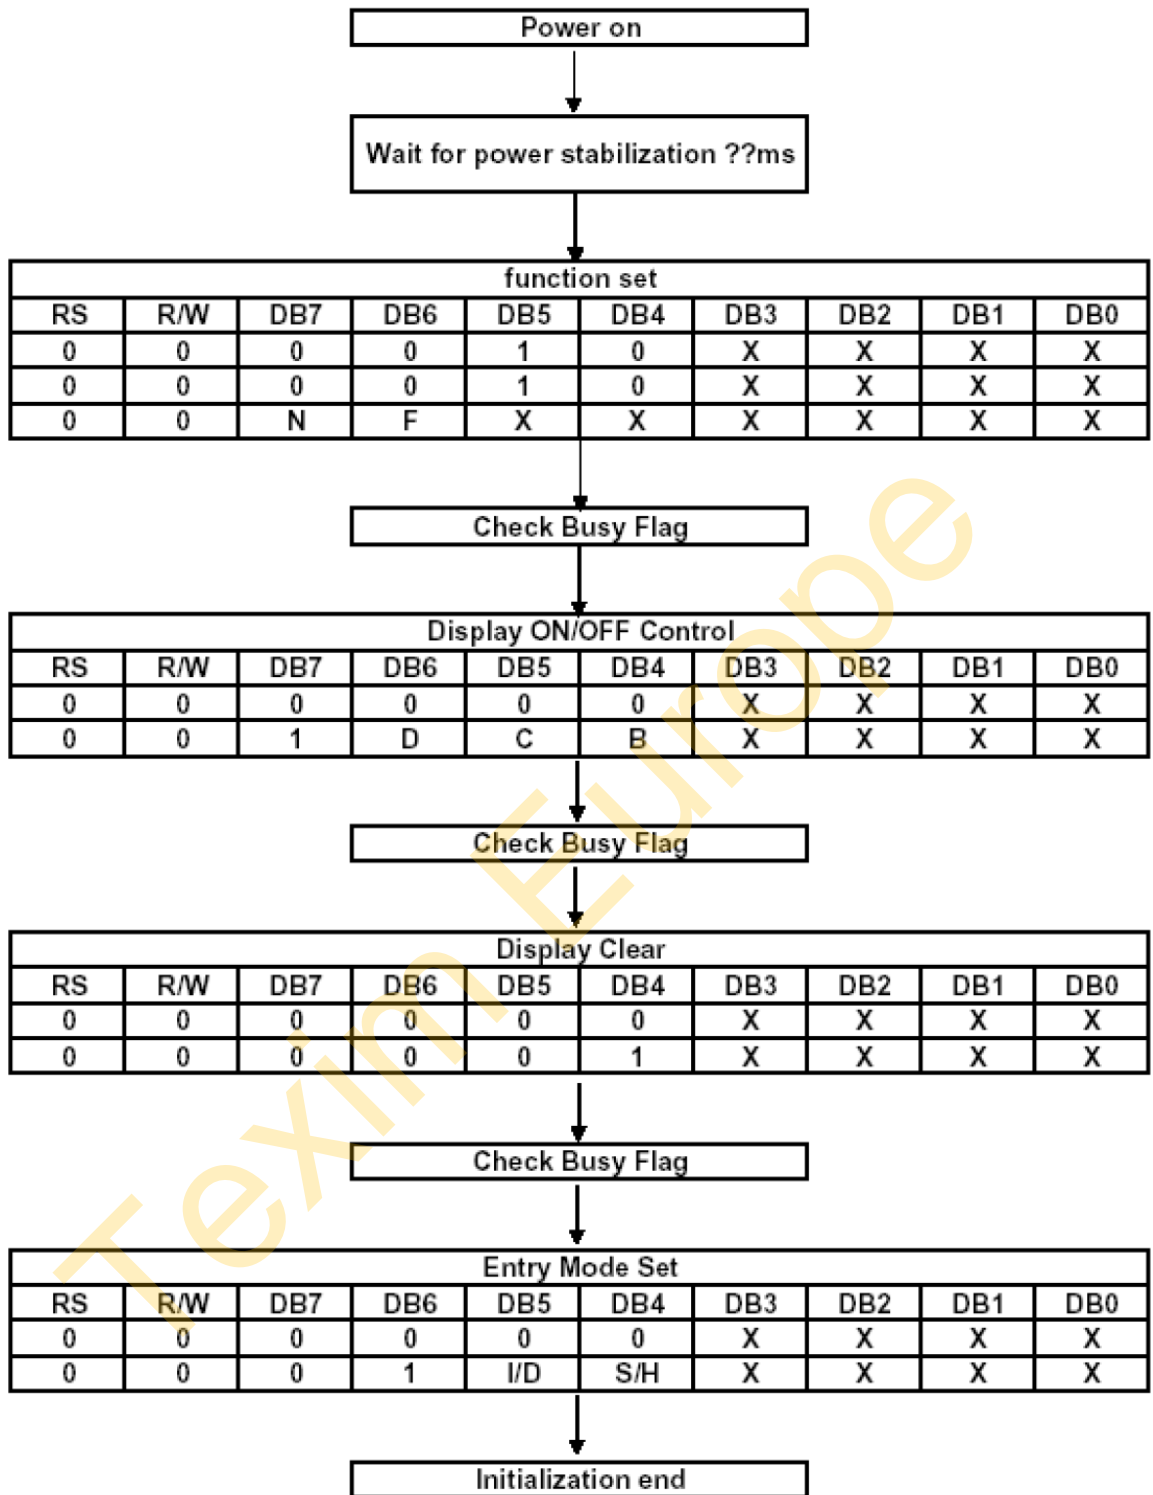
Power on

Wait for power stabilization ??ms

function set

| RS | R/W | DB7 | DB6 | DB5 | DB4 | DB3 | DB2 | DB1 | DB0 |
|---|---|---|---|---|---|---|---|---|---|
| 0 | 0 | 0 | 0 | 1 | 0 | X | X | X | X |
| 0 | 0 | 0 | 0 | 1 | 0 | X | X | X | X |
| 0 | 0 | N | F | X | X | X | X | X | X |

Check Busy Flag

Display ON/OFF Control

| RS | R/W | DB7 | DB6 | DB5 | DB4 | DB3 | DB2 | DB1 | DB0 |
|---|---|---|---|---|---|---|---|---|---|
| 0 | 0 | 0 | 0 | 0 | 0 | X | X | X | X |
| 0 | 0 | 1 | D | C | B | X | X | X | X |

Check Busy Flag

Display Clear

| RS | R/W | DB7 | DB6 | DB5 | DB4 | DB3 | DB2 | DB1 | DB0 |
|---|---|---|---|---|---|---|---|---|---|
| 0 | 0 | 0 | 0 | 0 | 0 | X | X | X | X |
| 0 | 0 | 0 | 0 | 0 | 1 | X | X | X | X |

Check Busy Flag

Entry Mode Set

| RS | R/W | DB7 | DB6 | DB5 | DB4 | DB3 | DB2 | DB1 | DB0 |
|---|---|---|---|---|---|---|---|---|---|
| 0 | 0 | 0 | 0 | 0 | 0 | X | X | X | X |
| 0 | 0 | 0 | 1 | I/D | S/H | X | X | X | X |

Initialization end

Texim Europe